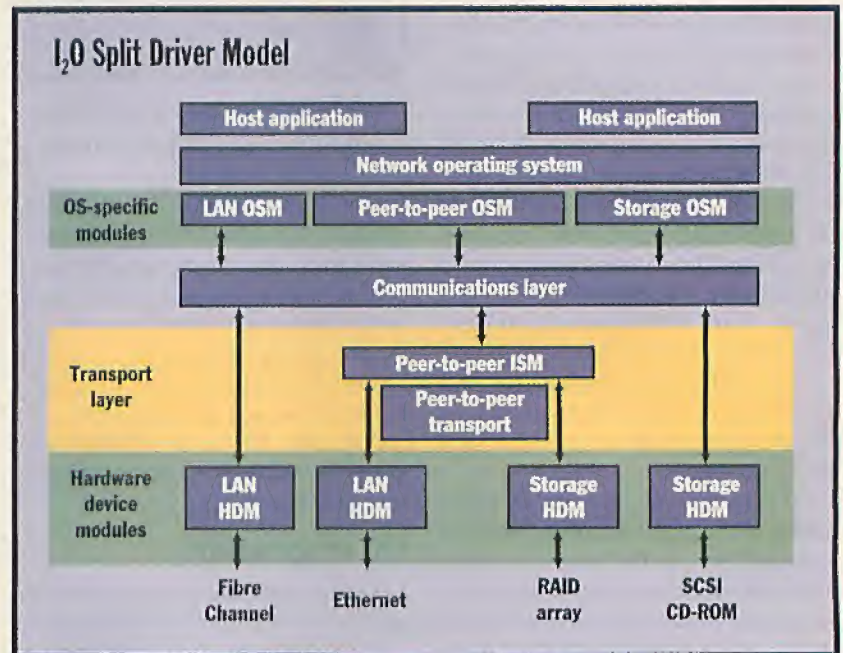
$I_2O$ Split Driver Model

Host application

Host application

Network operating system

OS-specific modules

LAN OSM

Peer-to-peer OSM

Storage OSM

Communications layer

Transport layer

Peer-to-peer ISM

Peer-to-peer transport

Hardware device modules

LAN HDM

LAN HDM

Storage HDM

Storage HDM

Fibre Channel

Ethernet

RAID array

SCSI CD-ROM